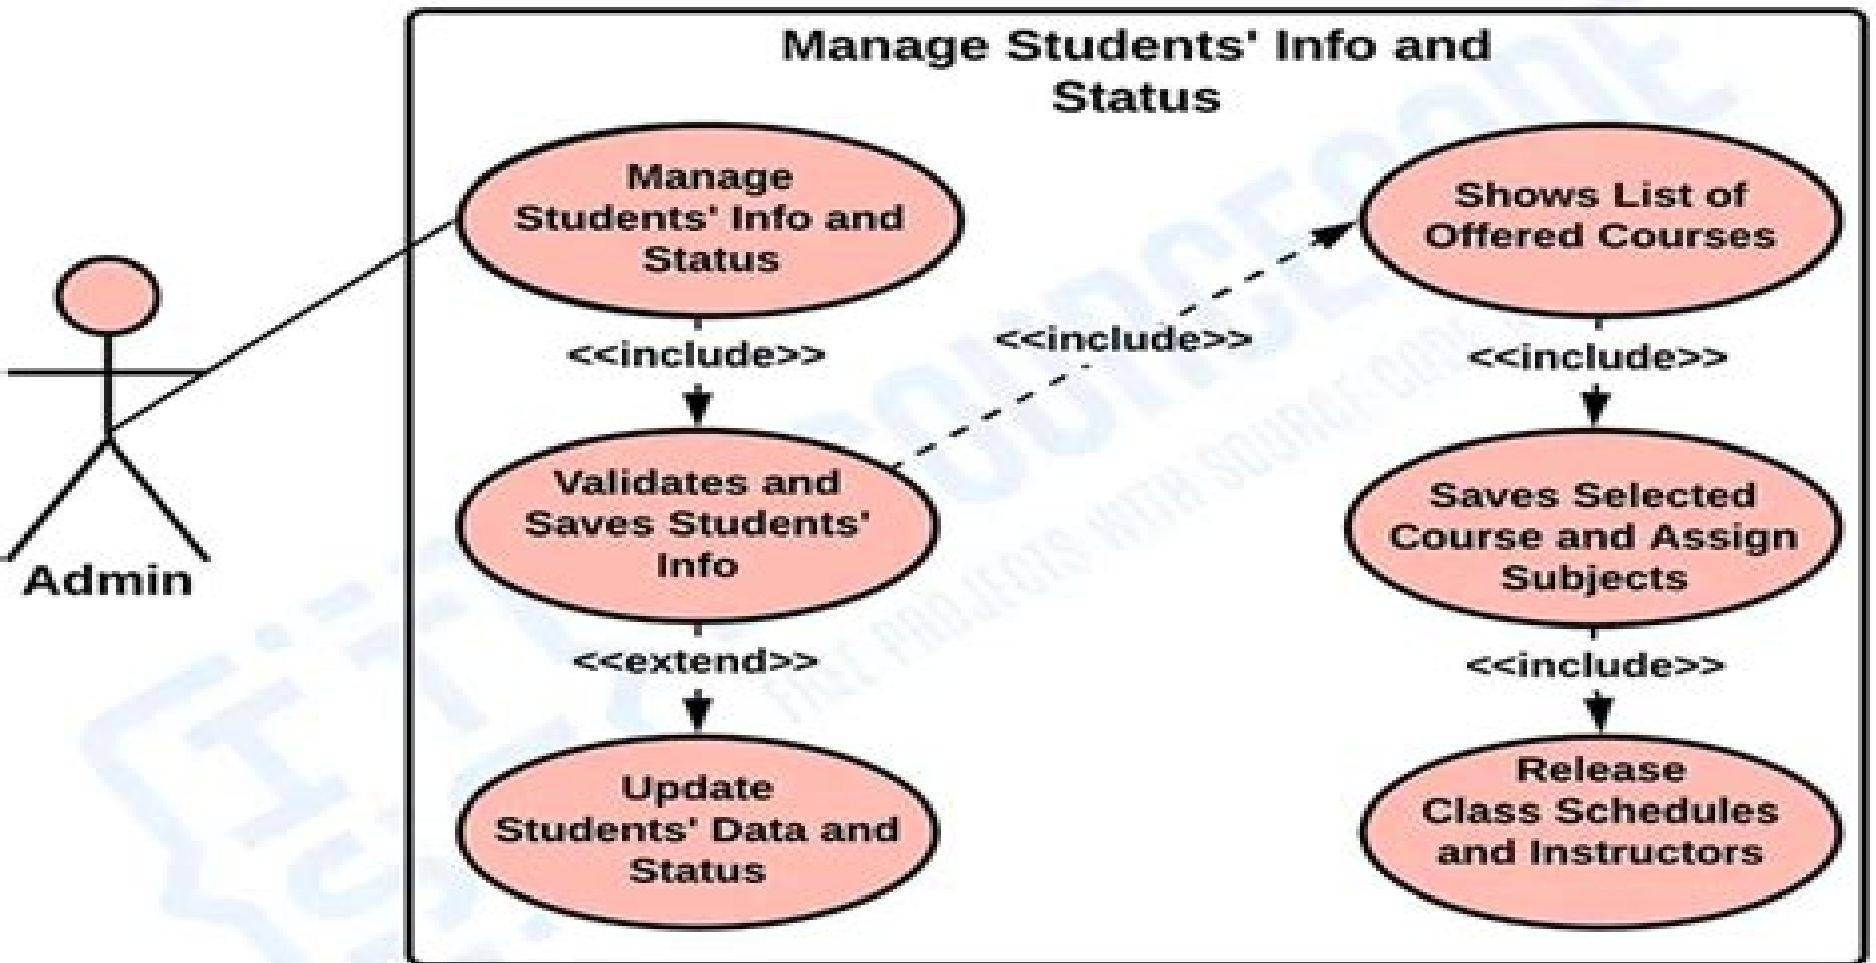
Manage Students' Info and Status

Admin

Manage Students' Info and Status

<<include>>

Validates and Saves Students' Info

<<extend>>

Update Students' Data and Status

<<include>>

Shows List of Offered Courses

<<include>>

Saves Selected Course and Assign Subjects

<<include>>

Release Class Schedules and Instructors